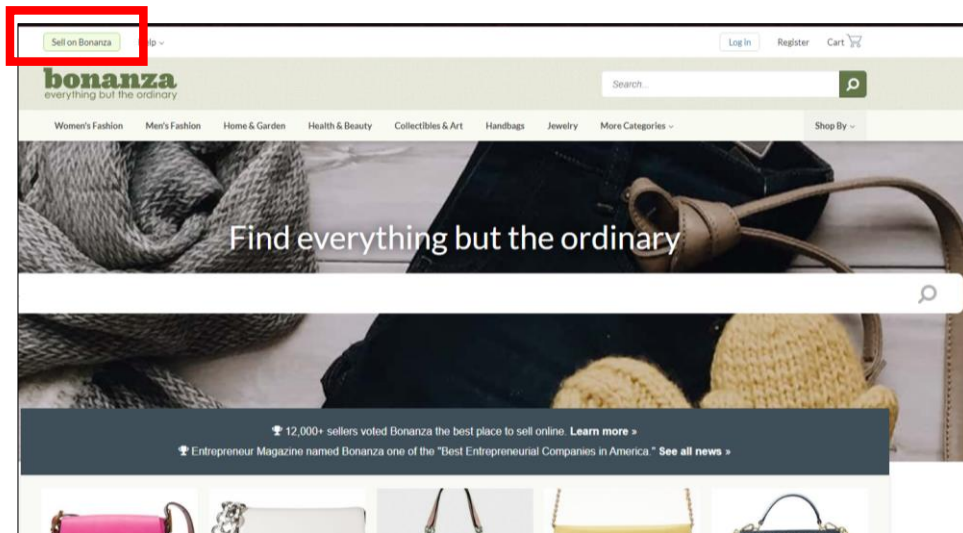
Sell on Bonanza
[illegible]lp
Log In
Register
Cart

bonanza
everything but the ordinary

Search...

Women's Fashion
Men's Fashion
Home & Garden
Health & Beauty
Collectibles & Art
Handbags
Jewelry
More Categories
Shop By

Find everything but the ordinary

12,000+ sellers voted Bonanza the best place to sell online. Learn more »
Entrepreneur Magazine named Bonanza one of the "Best Entrepreneurial Companies in America." See all news »